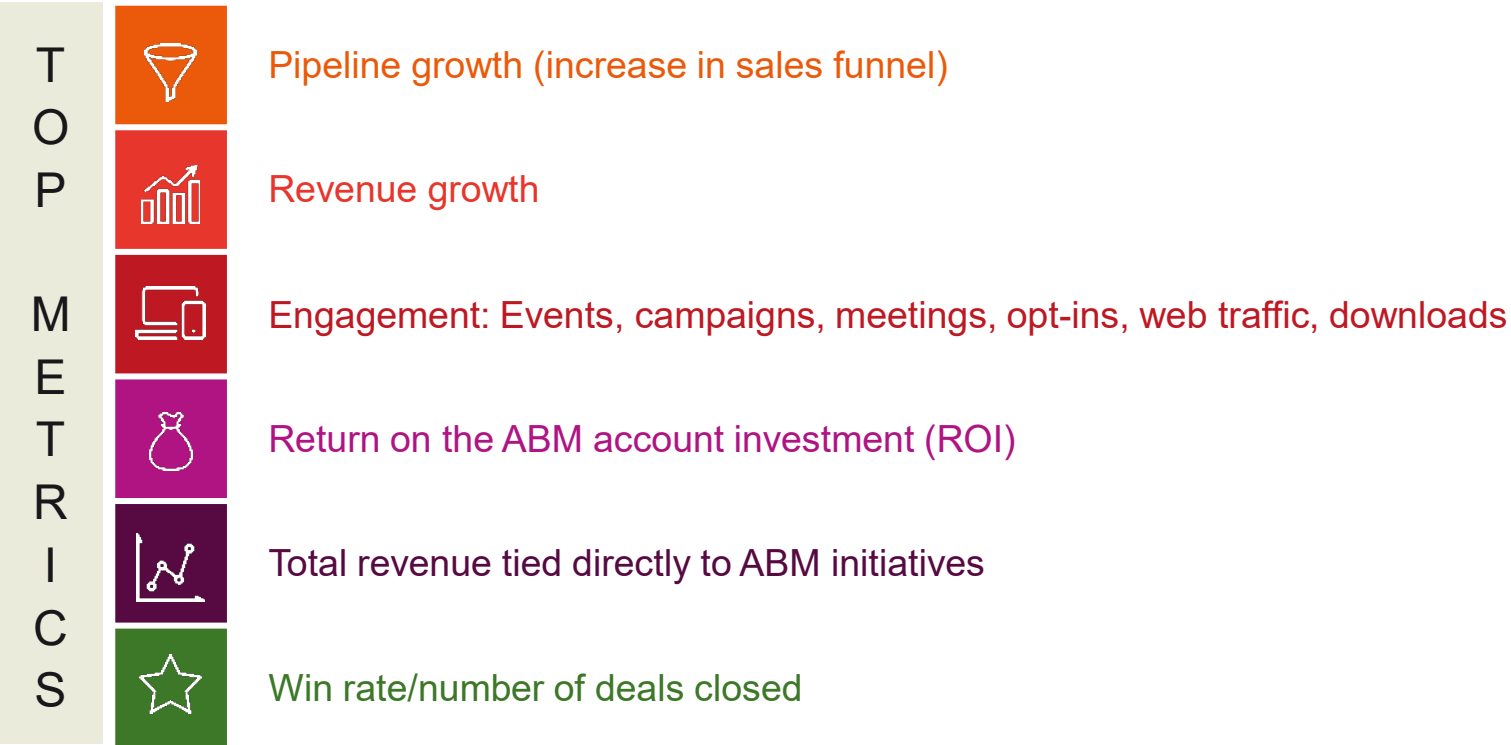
TOP METRICS

Pipeline growth (increase in sales funnel)

Revenue growth

Engagement: Events, campaigns, meetings, opt-ins, web traffic, downloads

Return on the ABM account investment (ROI)

Total revenue tied directly to ABM initiatives

Win rate/number of deals closed